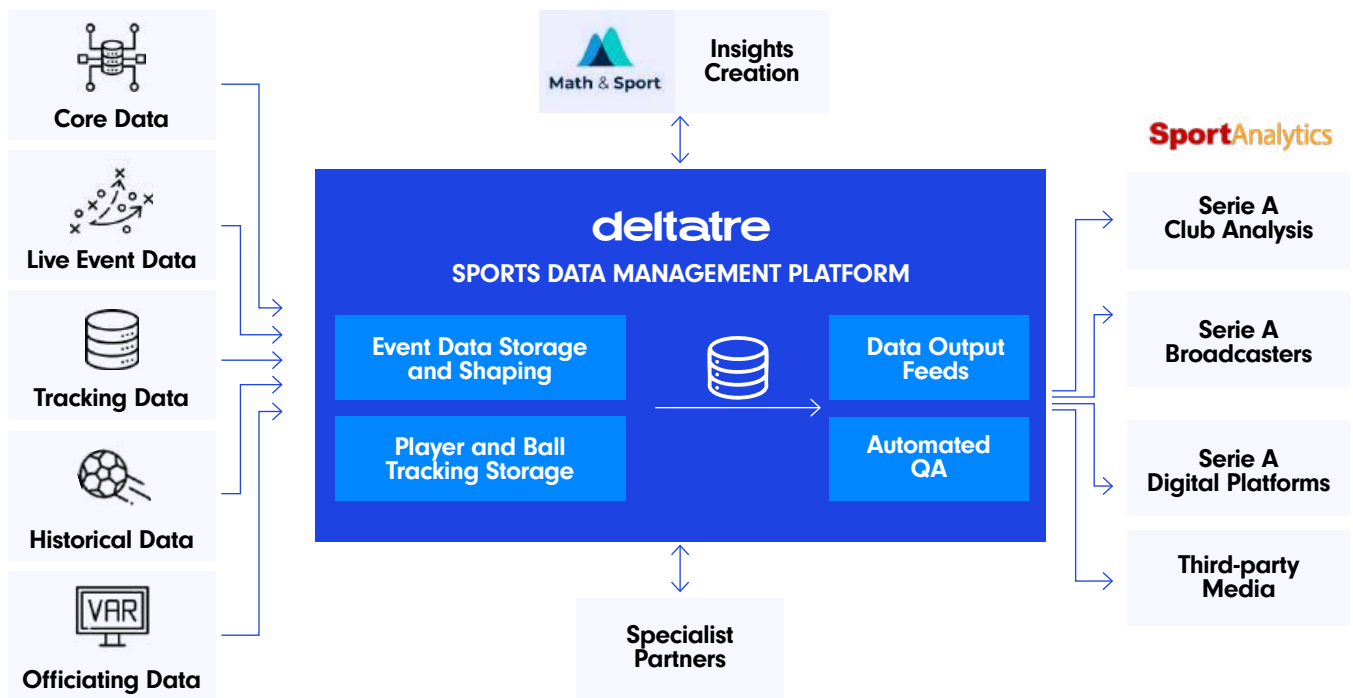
Core Data

Live Event Data

Tracking Data

Historical Data

VAR

Officiating Data

Math & Sport

Insights Creation

deltatre

SPORTS DATA MANAGEMENT PLATFORM

Event Data Storage and Shaping

Player and Ball Tracking Storage

Data Output Feeds

Automated QA

Specialist Partners

SportAnalytics

Serie A Club Analysis

Serie A Broadcasters

Serie A Digital Platforms

Third-party Media